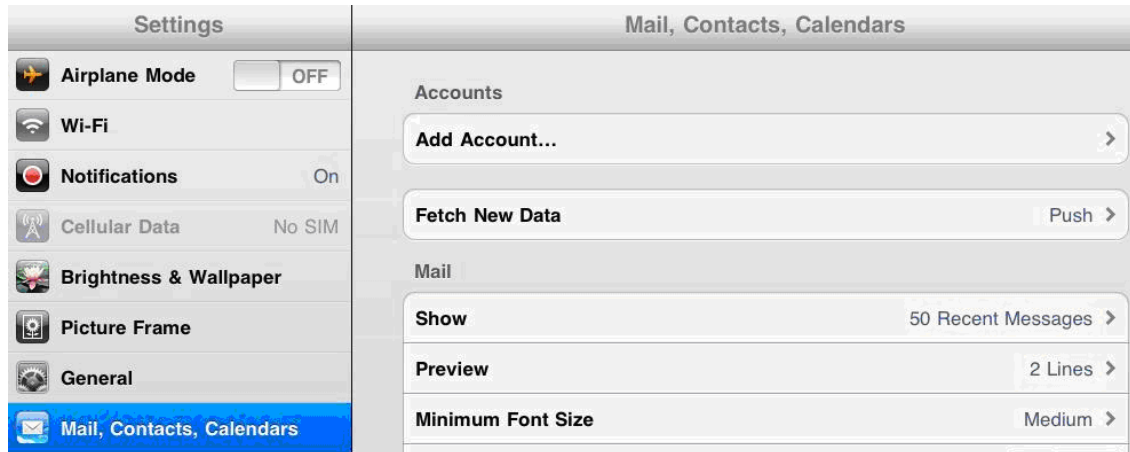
Settings

Airplane Mode OFF

Wi-Fi

Notifications On

Cellular Data No SIM

Brightness & Wallpaper

Picture Frame

General

Mail, Contacts, Calendars

Mail, Contacts, Calendars

Accounts

Add Account... >

Fetch New Data Push >

Mail

Show 50 Recent Messages >

Preview 2 Lines >

Minimum Font Size Medium >